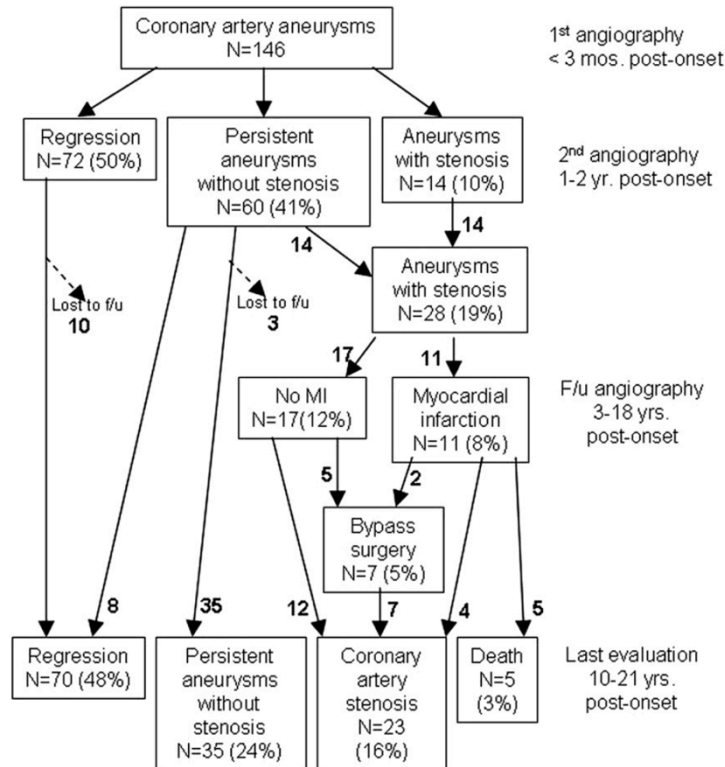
Coronary artery aneurysms
N=146

1$^{st}$ angiography
< 3 mos. post-onset

Regression
N=72 (50%)

Persistent aneurysms without stenosis
N=60 (41%)

Aneurysms with stenosis
N=14 (10%)

2$^{nd}$ angiography
1-2 yr. post-onset

Lost to f/u
10

Lost to f/u
3

14

14

Aneurysms with stenosis
N=28 (19%)

17

11

No MI
N=17(12%)

Myocardial infarction
N=11 (8%)

F/u angiography
3-18 yrs.
post-onset

5

2

Bypass surgery
N=7 (5%)

8

35

12

7

4

5

Regression
N=70 (48%)

Persistent aneurysms without stenosis
N=35 (24%)

Coronary artery stenosis
N=23
(16%)

Death
N=5
(3%)

Last evaluation
10-21 yrs.
post-onset